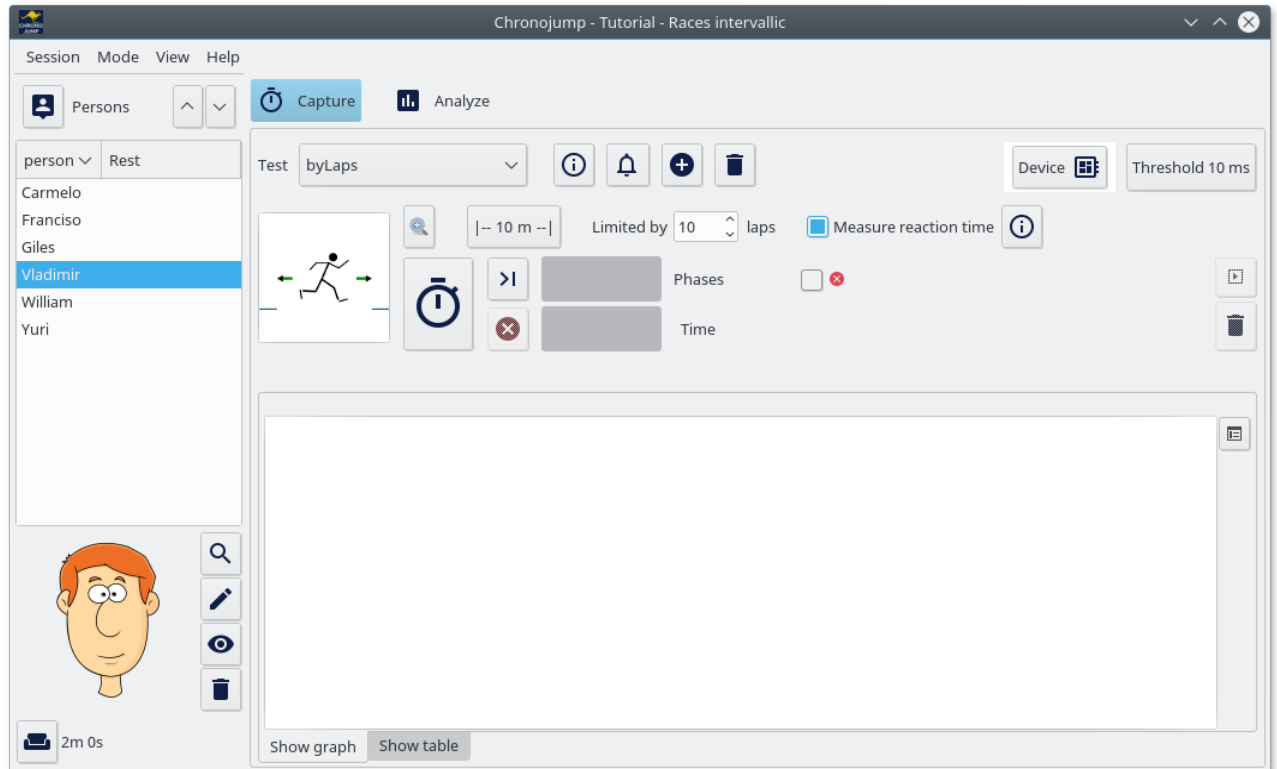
CHRONO JUMP

Chronojump - Tutorial - Races intervallic

Session Mode View Help

Persons

Capture

Analyze

person Rest

Carmelo
Franciso
Giles
Vladimir
William
Yuri

Test byLaps

Device

Threshold 10 ms

|-- 10 m --|

Limited by 10 laps

Measure reaction time

Phases

Time

Show graph Show table

2m 0s